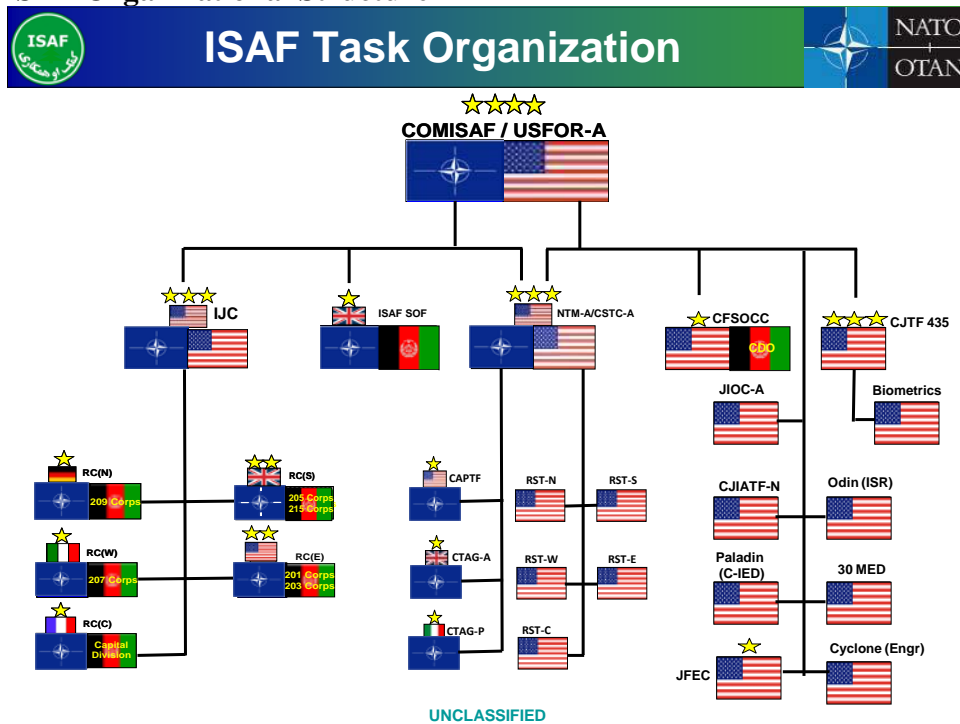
ISAF

ISAF Task Organization

NATO
OTAN

COMISAF / USFOR-A

IJC

ISAF SOF

NTM-A/CSTC-A

CFSOCC

CDO

CJTF 435

JIOC-A

Biometrics

RC(N)

209 Corps

RC(S)

205 Corps
215 Corps

RC(W)

207 Corps

RC(E)

201 Corps
203 Corps

RC(C)

Capital Division

CAPTF

RST-N

RST-S

CTAG-A

RST-W

RST-E

CTAG-P

RST-C

CJIATF-N

Odin (ISR)

Paladin (C-IED)

30 MED

JFEC

Cyclone (Engr)

UNCLASSIFIED